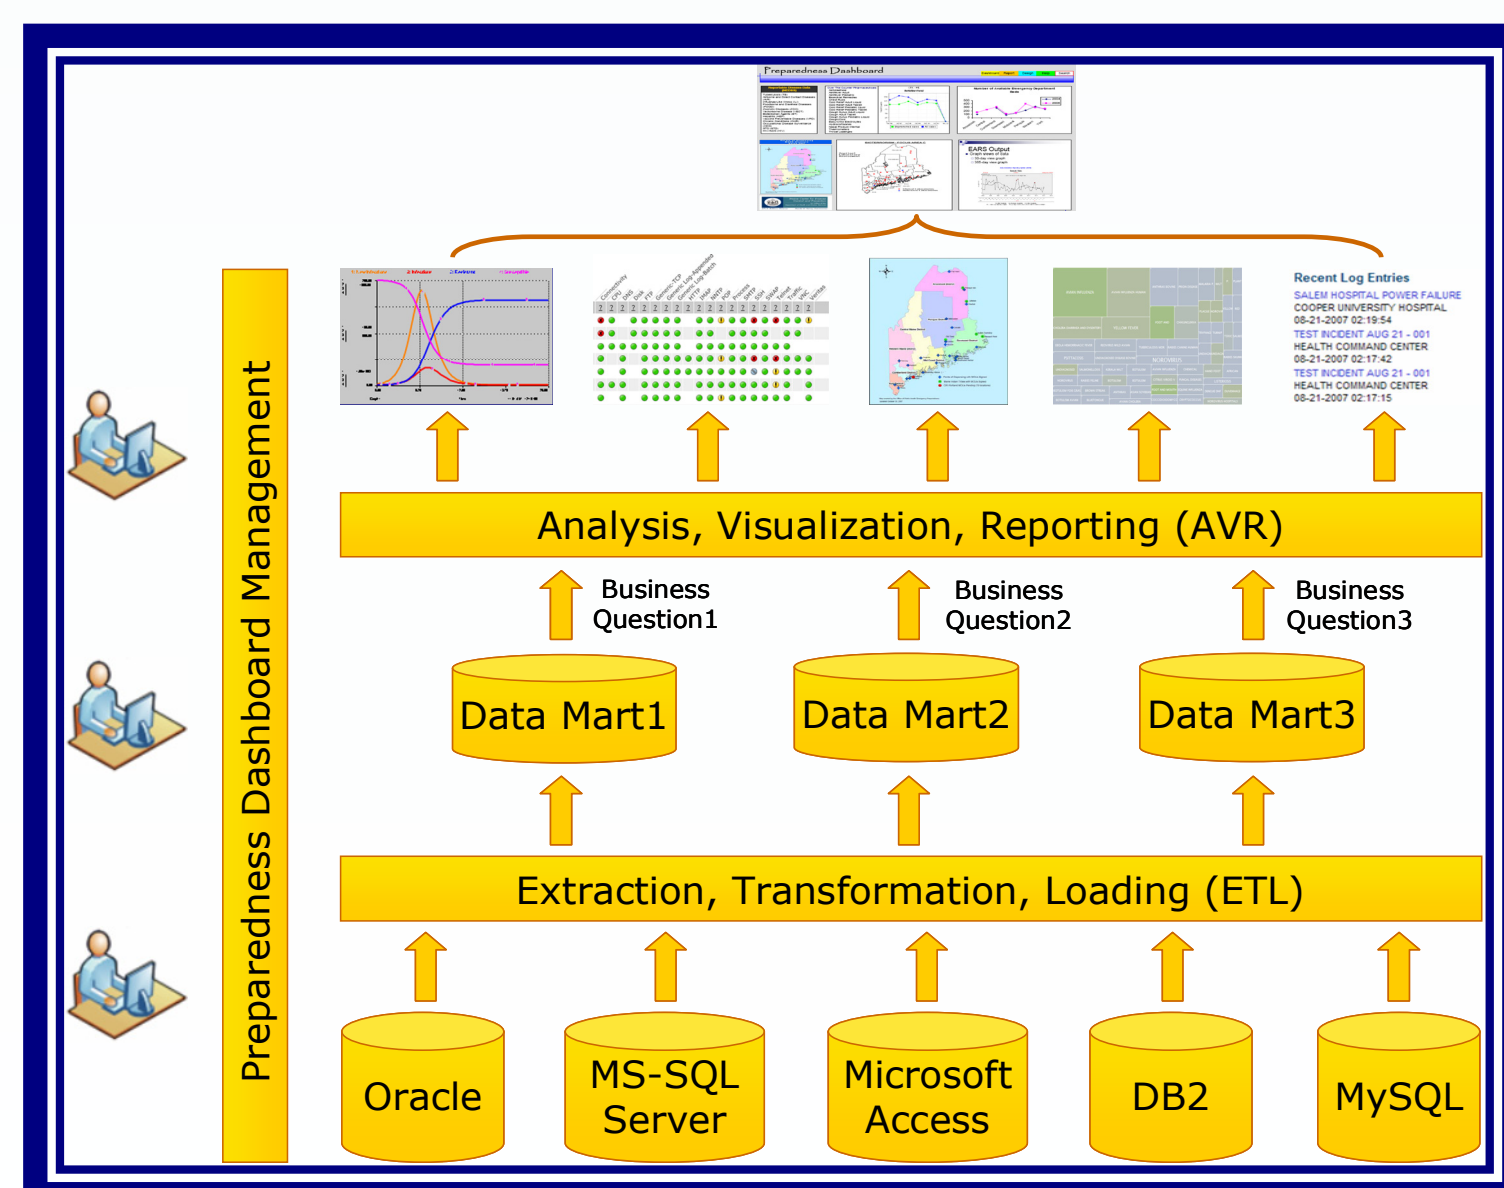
Preparedness Dashboard

Recent Log Entries
SALEM HOSPITAL POWER FAILURE
COOPER UNIVERSITY HOSPITAL
08-21-2007 02:19:54
TEST INCIDENT AUG 21 - 001
HEALTH COMMAND CENTER
08-21-2007 02:17:42
TEST INCIDENT AUG 21 - 001
HEALTH COMMAND CENTER
08-21-2007 02:17:15

Preparedness Dashboard Management

Analysis, Visualization, Reporting (AVR)

Business Question1

Business Question2

Business Question3

Data Mart1

Data Mart2

Data Mart3

Extraction, Transformation, Loading (ETL)

Oracle

MS-SQL Server

Microsoft Access

DB2

MySQL